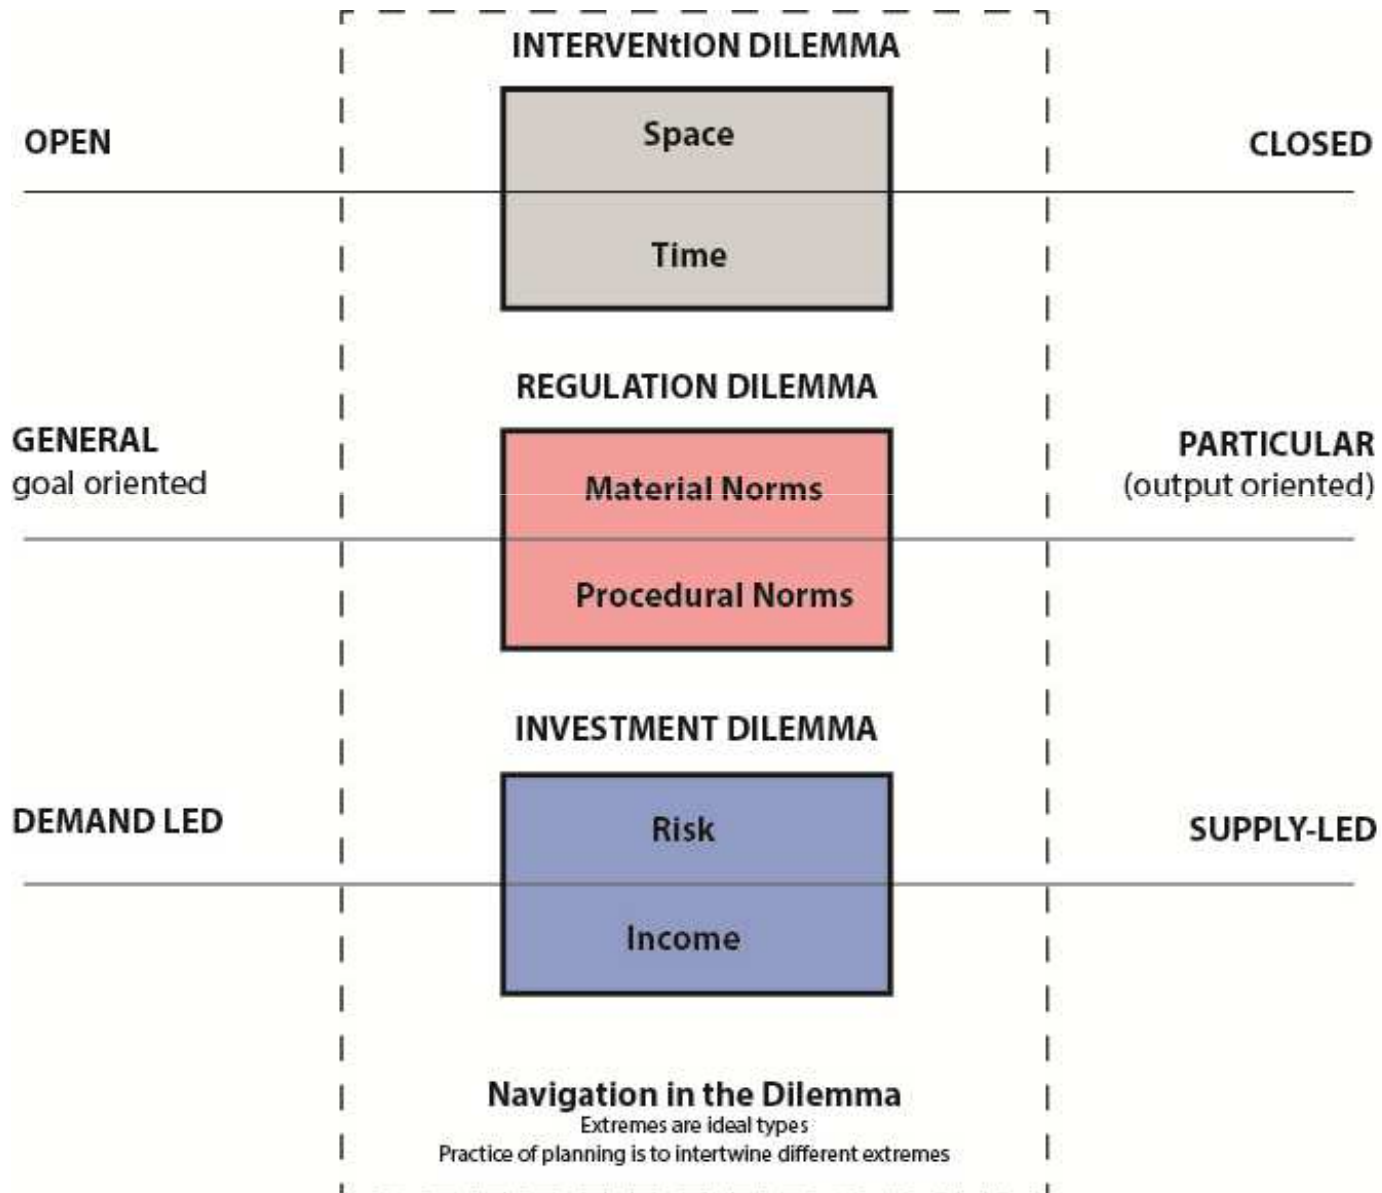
INTERVENtION DILEMMA

OPEN

Space

CLOSED

Time

REGULATION DILEMMA

GENERAL
goal oriented

Material Norms

PARTICULAR
(output oriented)

Procedural Norms

INVESTMENT DILEMMA

DEMAND LED

Risk

SUPPLY-LED

Income

Navigation in the Dilemma
Extremes are ideal types
Practice of planning is to intertwine different extremes